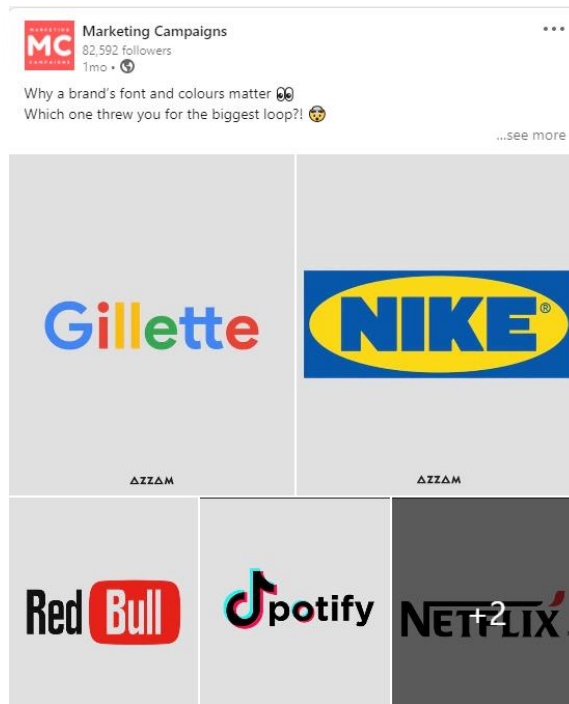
MARKETING MC CAMPAIGNS

Marketing Campaigns
82,592 followers
1mo •

Why a brand's font and colours matter 👀
Which one threw you for the biggest loop?! 😲

...see more

Gillette

ΔZZΔM

NIKE®

ΔZZΔM

Red Bull

Spotify

NETFLIX

+2